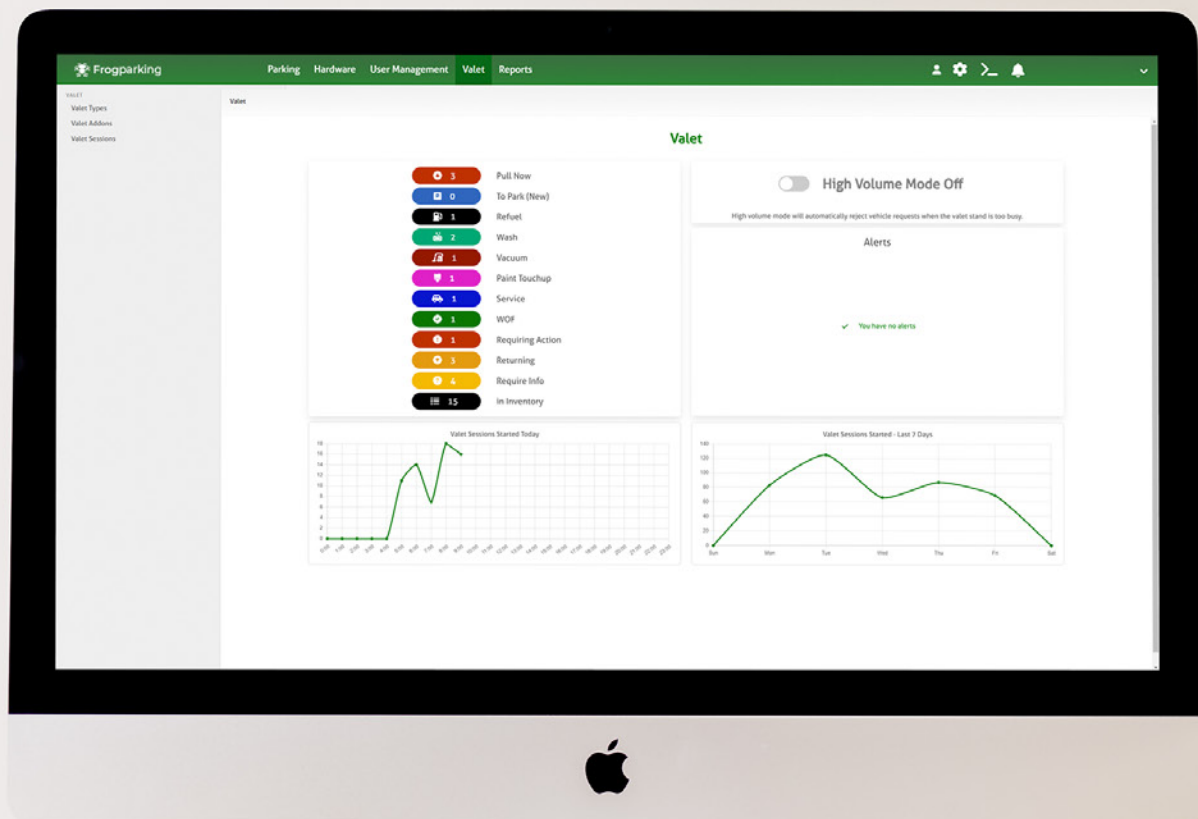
Frogparking Parking Hardware User Management Valet Reports

VALET
Valet Types
Valet Addons
Valet Sessions

Valet

Valet

3 Pull Now
0 To Park (New)
1 Refuel
2 Wash
1 Vacuum
1 Paint Touchup
1 Service
1 WOF
1 Requiring Action
3 Returning
4 Require Info
15 In Inventory

High Volume Mode Off

High volume mode will automatically reject vehicle requests when the valet stand is too busy.

Alerts

You have no alerts

Valet Sessions Started Today

18
16
14
12
10
8
6
4
2
0
0:00 1:00 2:00 3:00 4:00 5:00 6:00 7:00 8:00 9:00 10:00 11:00 12:00 13:00 14:00 15:00 16:00 17:00 18:00 19:00 20:00 21:00 22:00 23:00

Valet Sessions Started - Last 7 Days

140
120
100
80
60
40
20
0
Sun Mon Tue Wed Thu Fri Sat